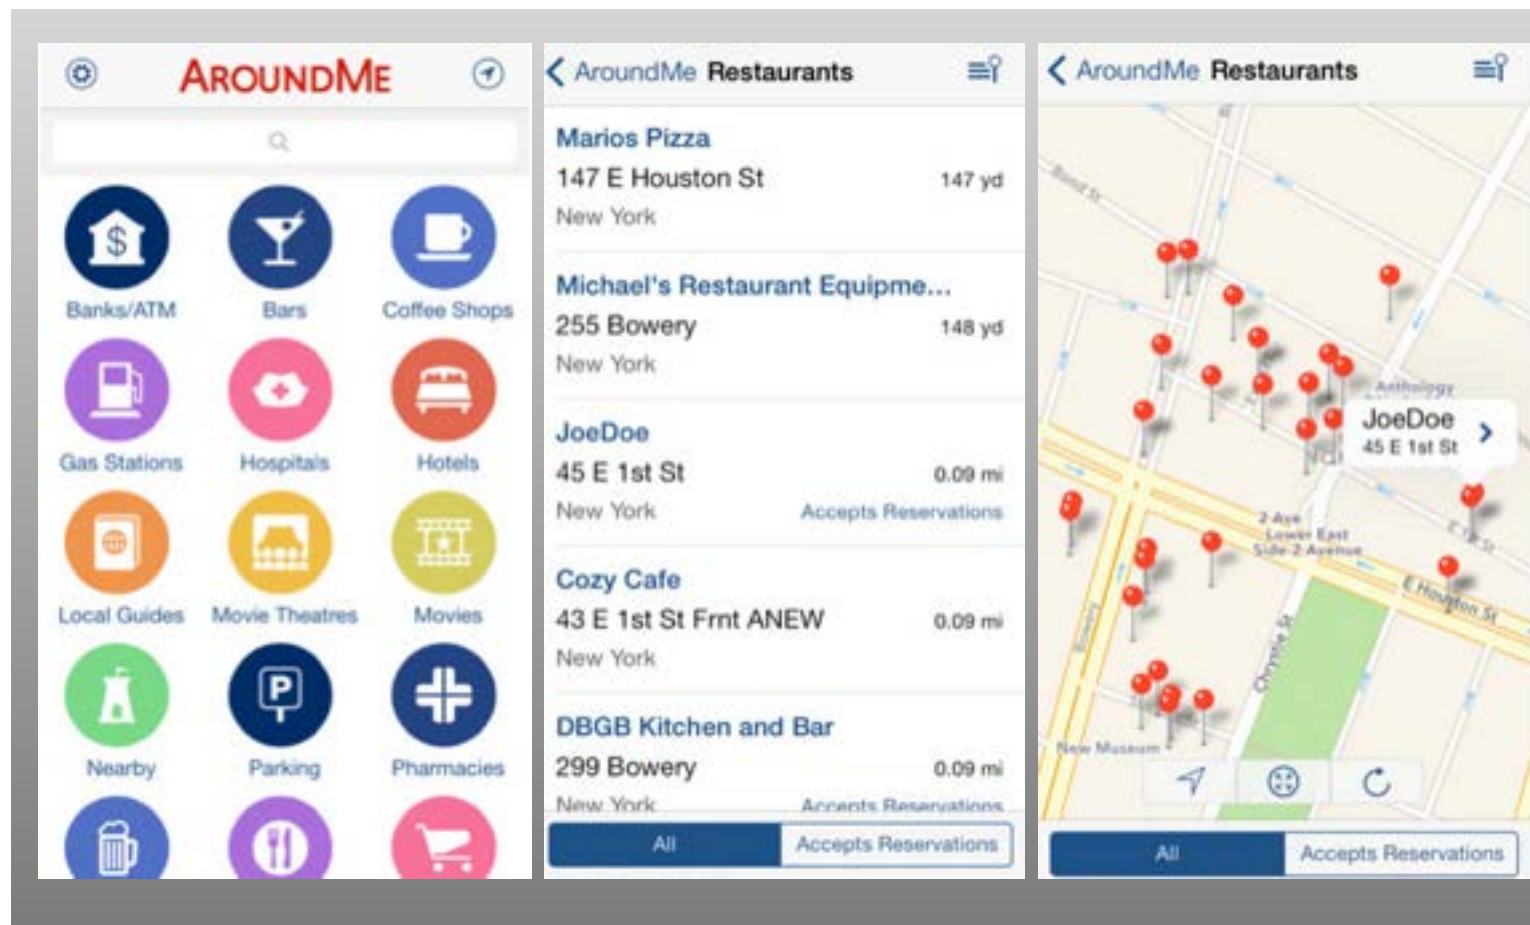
AROUNDME

Banks/ATM
Bars
Coffee Shops
Gas Stations
Hospitals
Hotels
Local Guides
Movie Theatres
Movies
Nearby
Parking
Pharmacies

AroundMe Restaurants

Marios Pizza
147 E Houston St
147 yd
New York

Michael's Restaurant Equipme...
255 Bowery
148 yd
New York

JoeDoe
45 E 1st St
0.09 mi
New York
Accepts Reservations

Cozy Cafe
43 E 1st St Frnt ANEW
0.09 mi
New York

DBGB Kitchen and Bar
299 Bowery
0.09 mi
New York
Accepts Reservations

All
Accepts Reservations

AroundMe Restaurants

Bond St
Anthology
JoeDoe
45 E 1st St
2 Ave
Lower East Side-2 Avenue
E 1st St
E Houston St
Bowery
Chrystie St
New Museum

All
Accepts Reservations